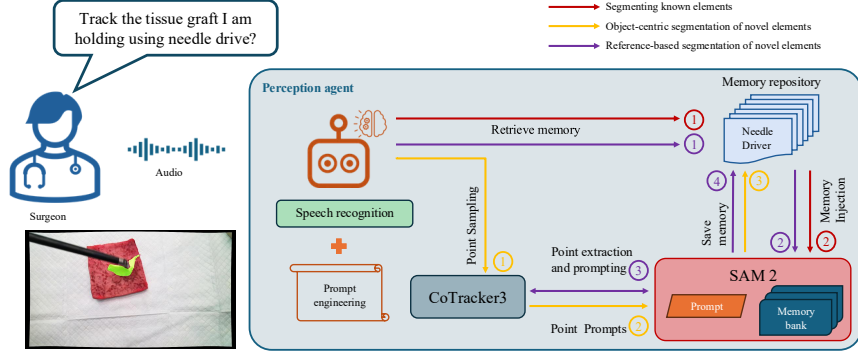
Track the tissue graft I am holding using needle drive?

Segmenting known elements
Object-centric segmentation of novel elements
Reference-based segmentation of novel elements

Audio

Surgeon

Perception agent

Memory repository

Retrieve memory

1

1

Needle Driver

Speech recognition

Point Sampling

4

3

Save memory

Memory Injection

2

2

Prompt engineering

1

Point extraction and prompting

3

CoTracker3

SAM 2

Prompt

Memory bank

Point Prompts

2